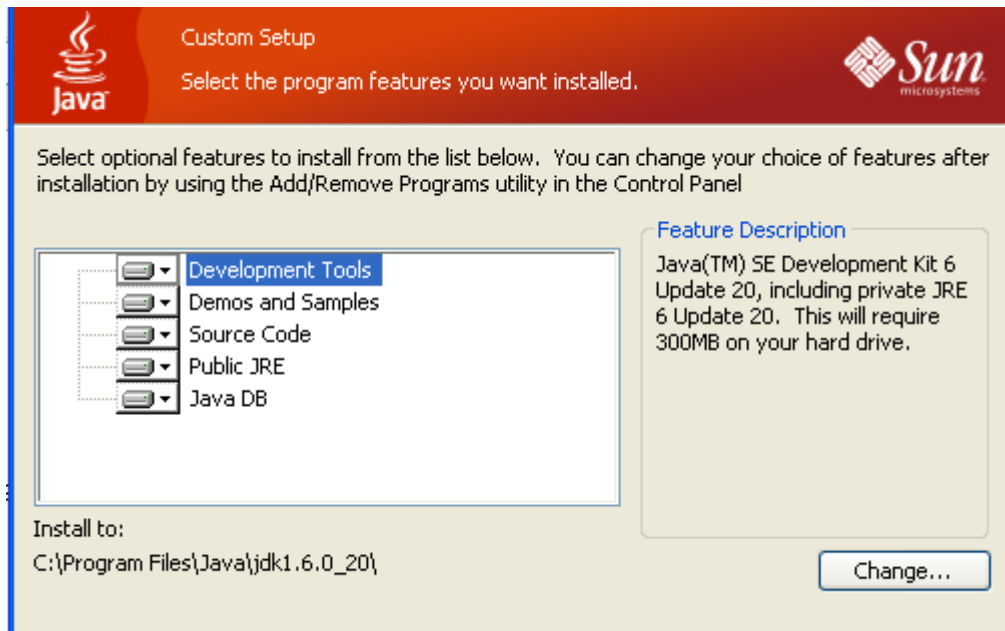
Java

Custom Setup

Select the program features you want installed.

Sun microsystems

Select optional features to install from the list below. You can change your choice of features after installation by using the Add/Remove Programs utility in the Control Panel

Development Tools
Demos and Samples
Source Code
Public JRE
Java DB

Feature Description

Java(TM) SE Development Kit 6 Update 20, including private JRE 6 Update 20. This will require 300MB on your hard drive.

Install to:
C:\Program Files\Java\jdk1.6.0_20\

Change...